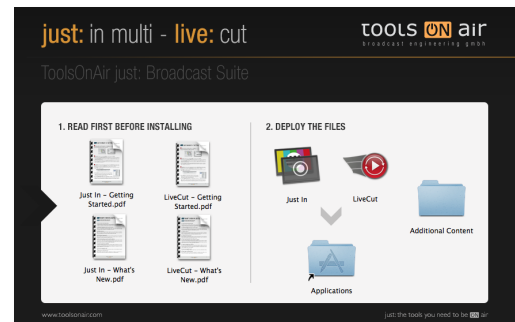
just: in multi - live: cut

TOOLS ON AIR
broadcast engineering gmbh

ToolsOnAir just: Broadcast Suite

1. READ FIRST BEFORE INSTALLING

Just In – Getting Started.pdf

LiveCut – Getting Started.pdf

Just In – What's New.pdf

LiveCut – What's New.pdf

2. DEPLOY THE FILES

Just In

LiveCut

Additional Content

Applications

www.toolsonair.com

just: the tools you need to be ON air